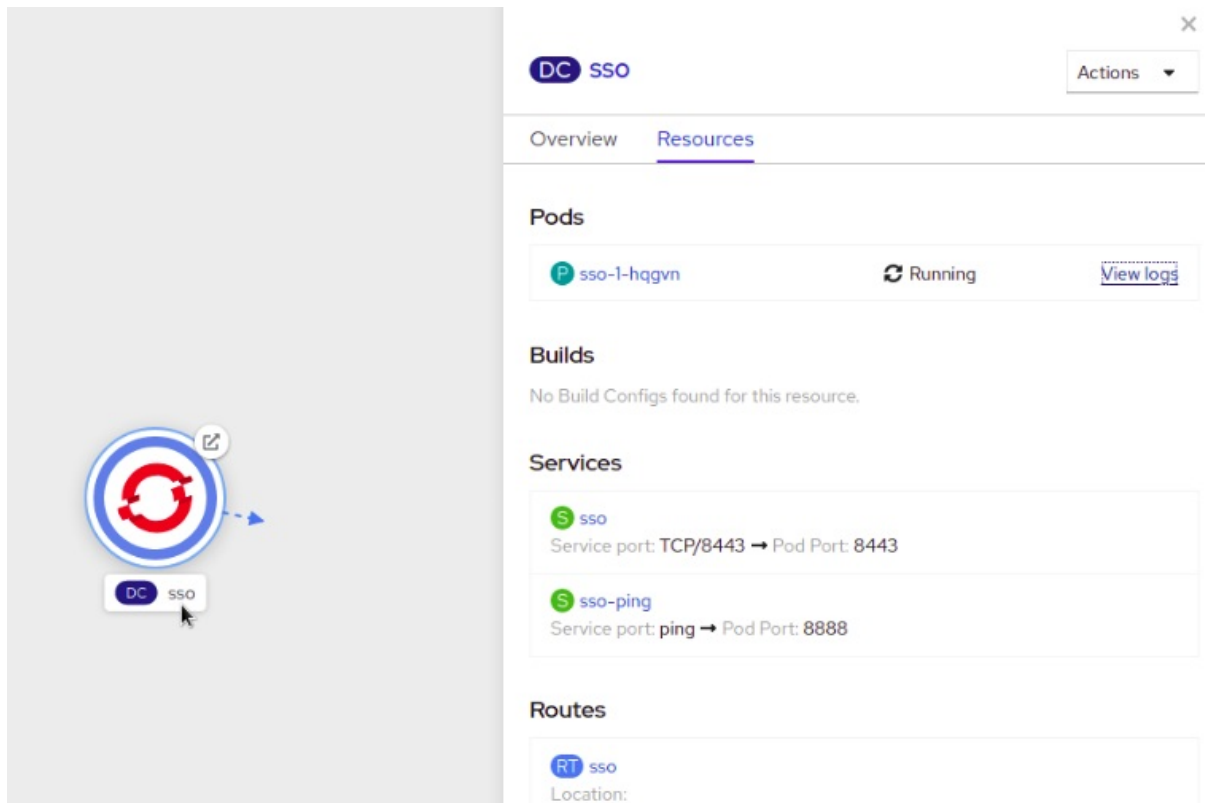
DC sso

DC sso

Actions

Overview Resources

Pods

P sso-1-hqgvn Running View logs

Builds

No Build Configs found for this resource.

Services

S sso
Service port: TCP/8443 → Pod Port: 8443

S sso-ping
Service port: ping → Pod Port: 8888

Routes

RT sso
Location: